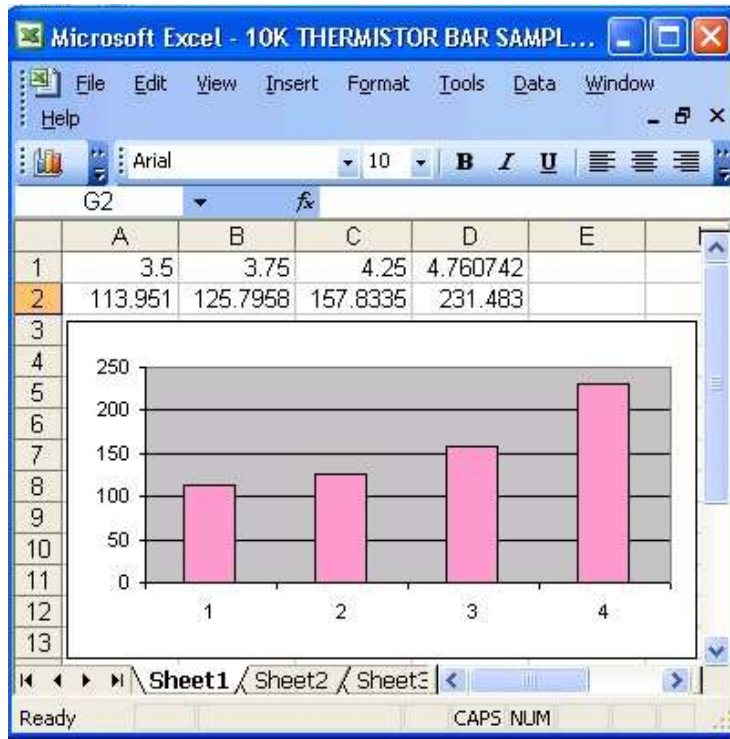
Microsoft Excel - 10K THERMISTOR BAR SAMPL...

File Edit View Insert Format Tools Data Window Help

Arial 10 B I U

G2 $f_x$

| | A | B | C | D | E |
|---|---|---|---|---|---|
| 1 | 3.5 | 3.75 | 4.25 | 4.760742 | |
| 2 | 113.951 | 125.7958 | 157.8335 | 231.483 | |
| 3 | | | | | |
| 4 | | | | | |
| 5 | | | | | |
| 6 | | | | | |
| 7 | | | | | |
| 8 | | | | | |
| 9 | | | | | |
| 10 | | | | | |
| 11 | | | | | |
| 12 | | | | | |
| 13 | | | | | |

250
200
150
100
50
0
1 2 3 4

Sheet1 Sheet2 Sheet3

Ready CAPS NUM